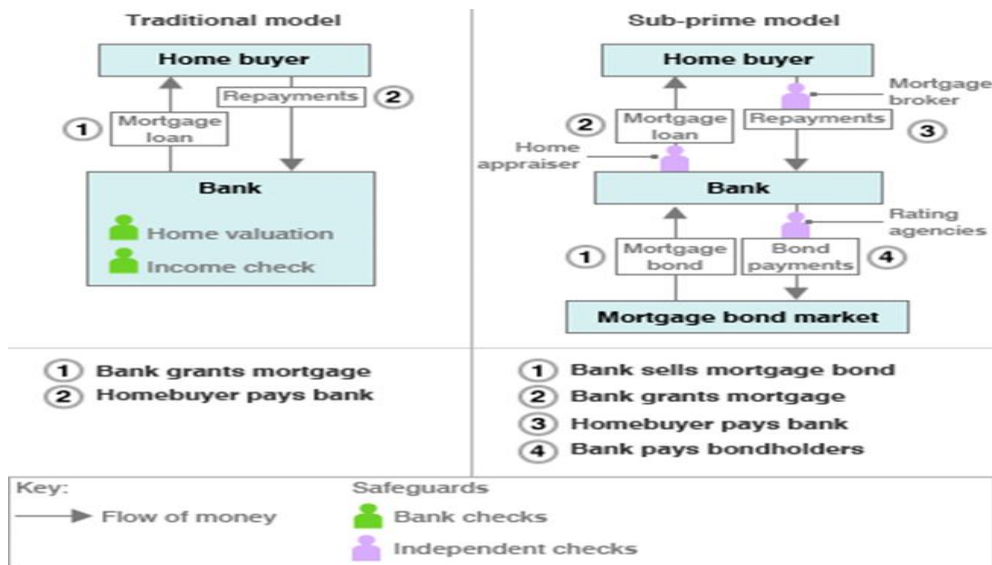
Traditional model

Home buyer

Repayments ②

① Mortgage loan

Bank

Home valuation

Income check

Sub-prime model

Home buyer

Mortgage broker

② Mortgage loan

Repayments ③

Home appraiser

Bank

Rating agencies

① Mortgage bond

Bond payments ④

Mortgage bond market

① Bank grants mortgage
② Homebuyer pays bank

① Bank sells mortgage bond
② Bank grants mortgage
③ Homebuyer pays bank
④ Bank pays bondholders

Key:
Flow of money

Safeguards
Bank checks
Independent checks